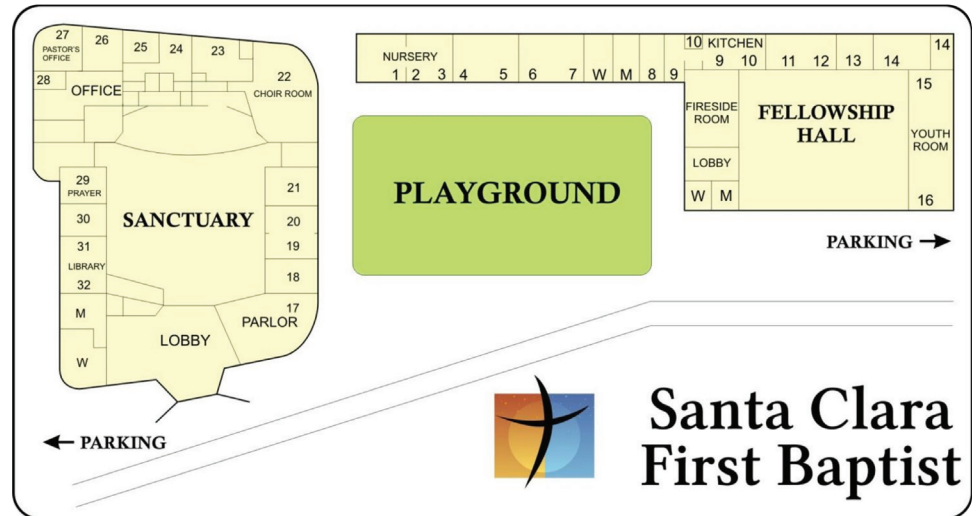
27
PASTOR'S OFFICE
26
25
24
23
28
OFFICE
22
CHOIR ROOM
29
PRAYER
30
SANCTUARY
31
LIBRARY
32
M
W
21
20
19
18
17
PARLOR
LOBBY

NURSERY
1 2 3 4 5 6 7 W M 8 9
10 KITCHEN
9 10 11 12 13 14 14
15
FIRESIDE ROOM
FELLOWSHIP HALL
YOUTH ROOM
LOBBY
W M
16

PLAYGROUND

PARKING →

← PARKING

Santa Clara
First Baptist